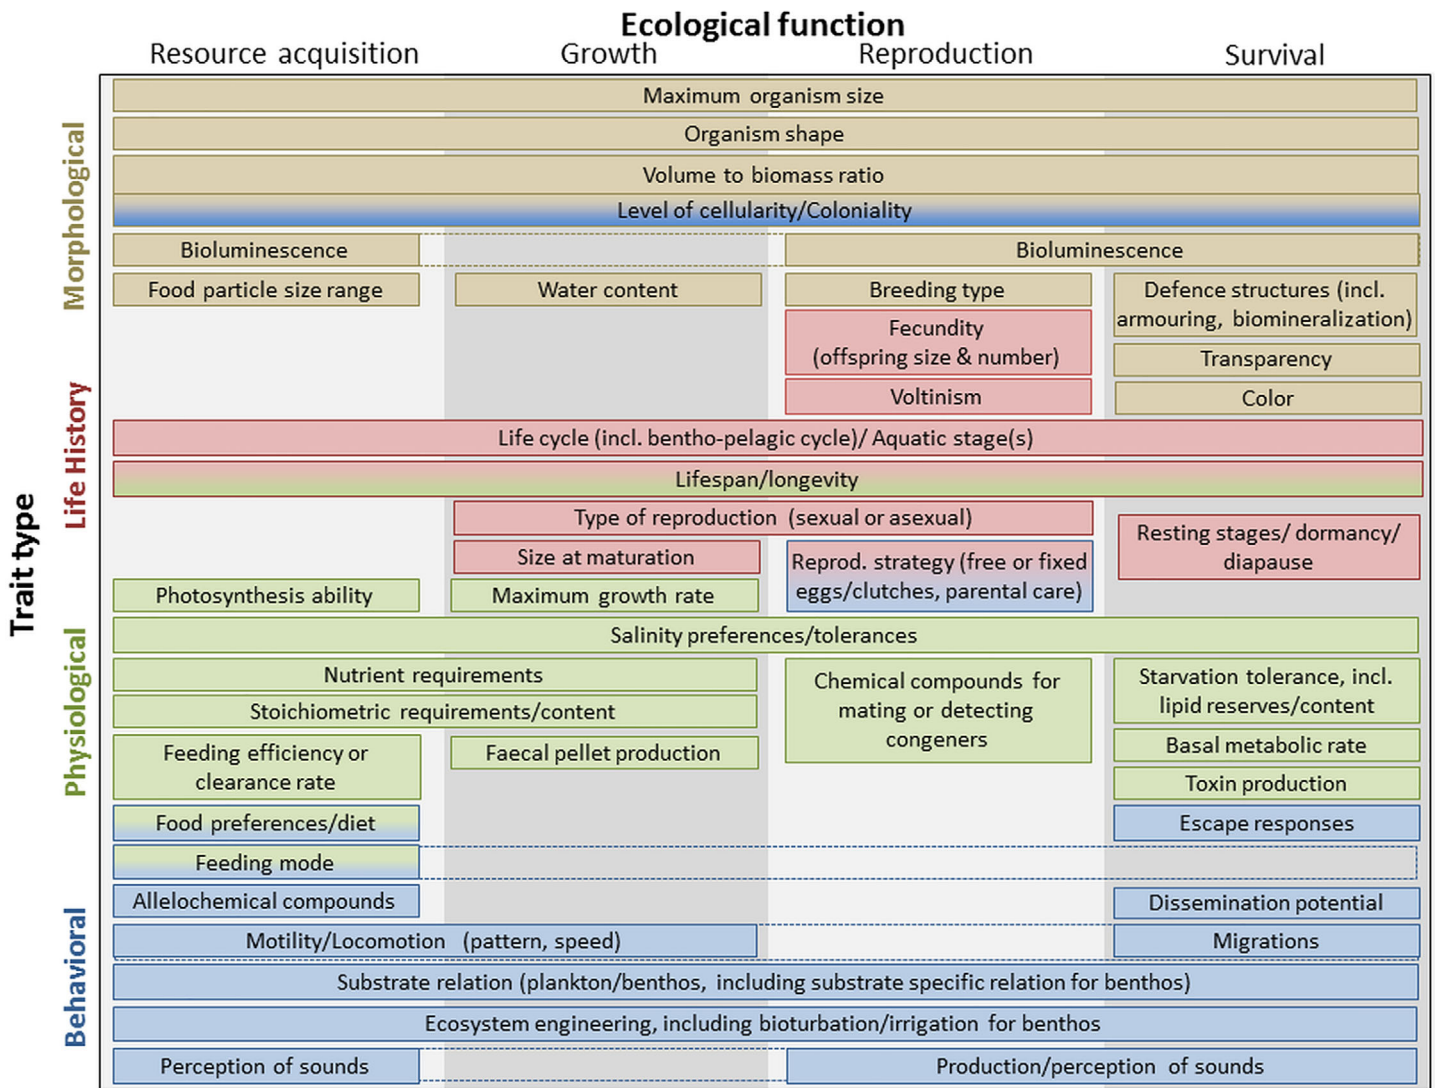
Ecological function

Resource acquisition Growth Reproduction Survival

Trait type

Morphological

Life History

Physiological

Behavioral

Maximum organism size

Organism shape

Volume to biomass ratio

Level of cellularity/Coloniality

Bioluminescence

Bioluminescence

Food particle size range

Water content

Breeding type

Defence structures (incl. armouring, biomineralization)

Fecundity (offspring size & number)

Transparency

Voltinism

Color

Life cycle (incl. bentho-pelagic cycle)/ Aquatic stage(s)

Lifespan/longevity

Type of reproduction (sexual or asexual)

Resting stages/ dormancy/ diapause

Size at maturation

Reprod. strategy (free or fixed eggs/clutches, parental care)

Photosynthesis ability

Maximum growth rate

Salinity preferences/tolerances

Nutrient requirements

Chemical compounds for mating or detecting congeners

Starvation tolerance, incl. lipid reserves/content

Stoichiometric requirements/content

Basal metabolic rate

Feeding efficiency or clearance rate

Faecal pellet production

Toxin production

Food preferences/diet

Escape responses

Feeding mode

Allelochemical compounds

Dissemination potential

Motility/Locomotion (pattern, speed)

Migrations

Substrate relation (plankton/benthos, including substrate specific relation for benthos)

Ecosystem engineering, including bioturbation/irrigation for benthos

Perception of sounds

Production/perception of sounds